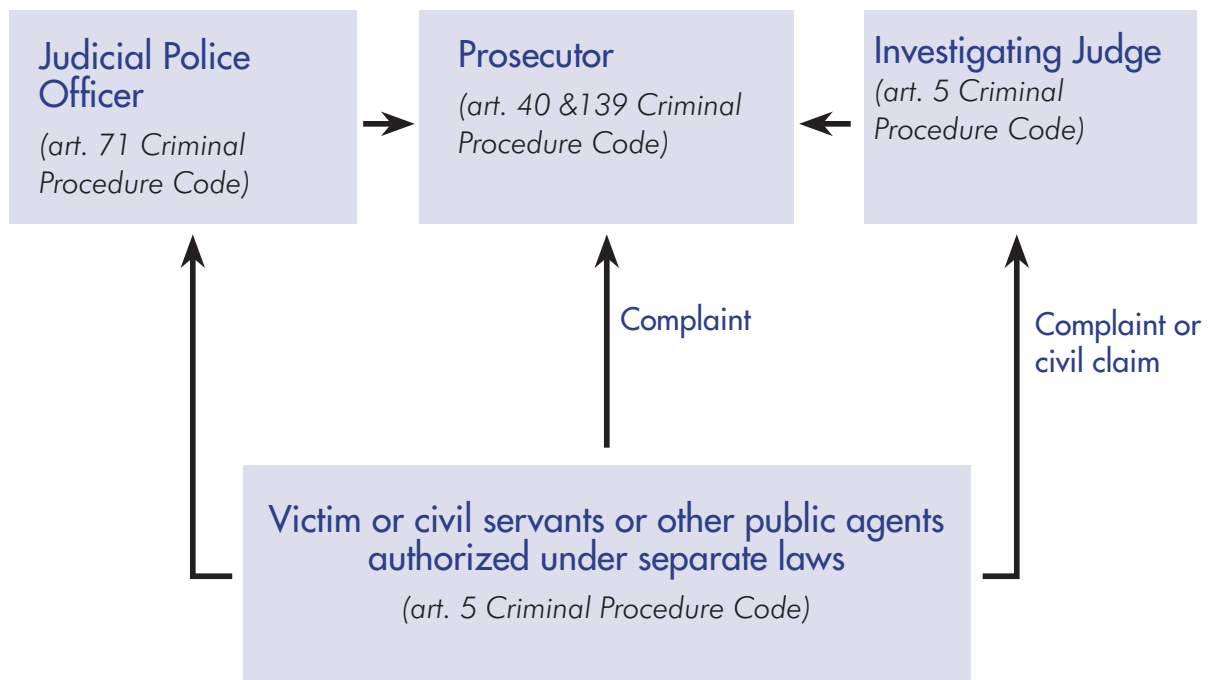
Judicial Police Officer
(art. 71 Criminal Procedure Code)

Prosecutor
(art. 40 &139 Criminal Procedure Code)

Investigating Judge
(art. 5 Criminal Procedure Code)

Complaint

Complaint or civil claim

Victim or civil servants or other public agents authorized under separate laws
(art. 5 Criminal Procedure Code)